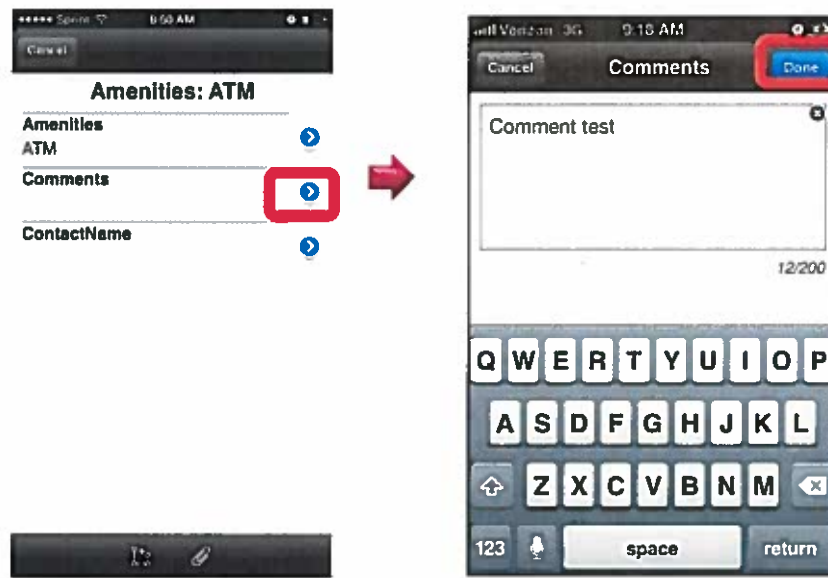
••••• Sprint 9:50 AM

Cancel

Amenities: ATM

Amenities
ATM

Comments

ContactName

Verizon 3G 9:18 AM

Cancel Comments Done

Comment test

12/200

Q W E R T Y U I O P
A S D F G H J K L
Z X C V B N M
123 space return